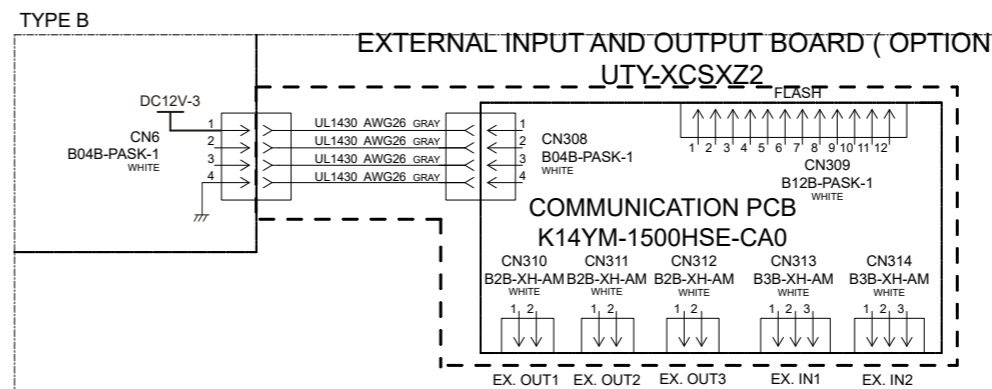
TYPE B

EXTERNAL INPUT AND OUTPUT BOARD ( OPTION
UTY-XCSXZ2

DC12V-3

CN6
B04B-PASK-1
WHITE

1
2
3
4

UL1430 AWG26 GRAY
UL1430 AWG26 GRAY
UL1430 AWG26 GRAY
UL1430 AWG26 GRAY

1
2
3
4

CN308
B04B-PASK-1
WHITE

FLASH

1 2 3 4 5 6 7 8 9 10 11 12

CN309
B12B-PASK-1
WHITE

COMMUNICATION PCB
K14YM-1500HSE-CA0

CN310
B2B-XH-AM
WHITE
1 2

CN311
B2B-XH-AM
WHITE
1 2

CN312
B2B-XH-AM
WHITE
1 2

CN313
B3B-XH-AM
WHITE
1 2 3

CN314
B3B-XH-AM
WHITE
1 2 3

EX. OUT1 EX. OUT2 EX. OUT3 EX. IN1 EX. IN2